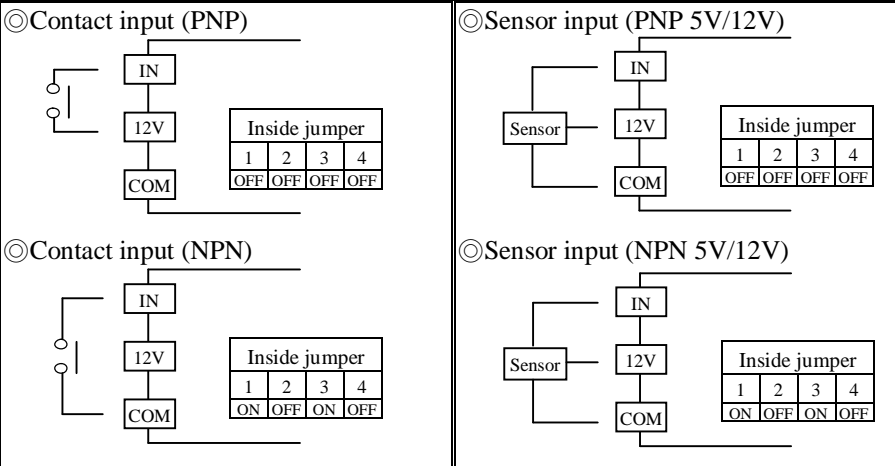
◎Contact input (PNP)

IN
12V
COM

Inside jumper

| 1 | 2 | 3 | 4 |
|---|---|---|---|
| OFF | OFF | OFF | OFF |

◎Sensor input (PNP 5V/12V)

IN
Sensor
12V
COM

Inside jumper

| 1 | 2 | 3 | 4 |
|---|---|---|---|
| OFF | OFF | OFF | OFF |

◎Contact input (NPN)

IN
12V
COM

Inside jumper

| 1 | 2 | 3 | 4 |
|---|---|---|---|
| ON | OFF | ON | OFF |

◎Sensor input (NPN 5V/12V)

IN
Sensor
12V
COM

Inside jumper

| 1 | 2 | 3 | 4 |
|---|---|---|---|
| ON | OFF | ON | OFF |